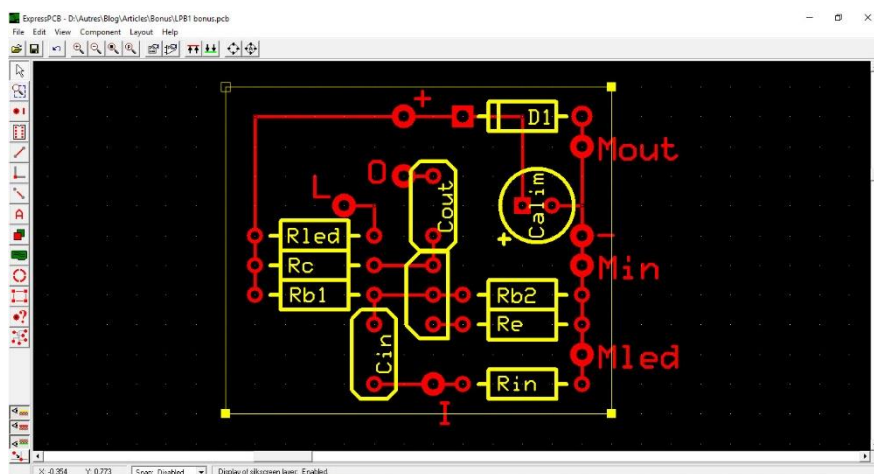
ExpressPCB - D:\Autres\Blog\Articles\Bonus\LPB1 bonus.pcb
File Edit View Component Layout Help

+
D1
Mout
O
L
Cout
Calim
+
-
Rled
Rc
Min
Rb1
Rb2
Re
Cin
Mled
Rin
I

X: -0.354 Y: 0.773 Snap: Disabled Display of silkscreen layer: Enabled